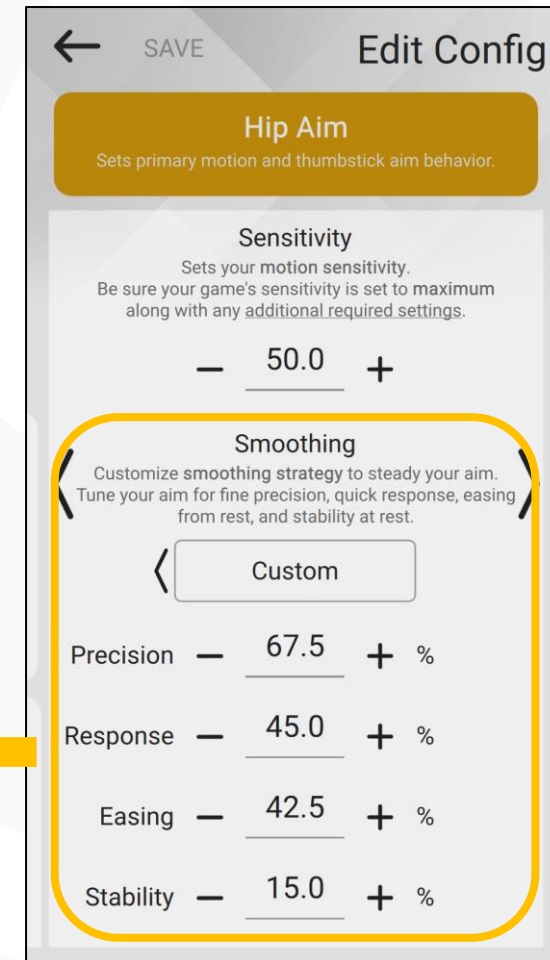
← SAVE Edit Config

Hip Aim

Sets primary motion and thumbstick aim behavior.

Sensitivity

Sets your motion sensitivity. Be sure your game's sensitivity is set to maximum along with any additional required settings.

− 50.0 +

Smoothing

Customize smoothing strategy to steady your aim. Tune your aim for fine precision, quick response, easing from rest, and stability at rest.

Custom

Precision − 67.5 + %

Response − 45.0 + %

Easing − 42.5 + %

Stability − 15.0 + %